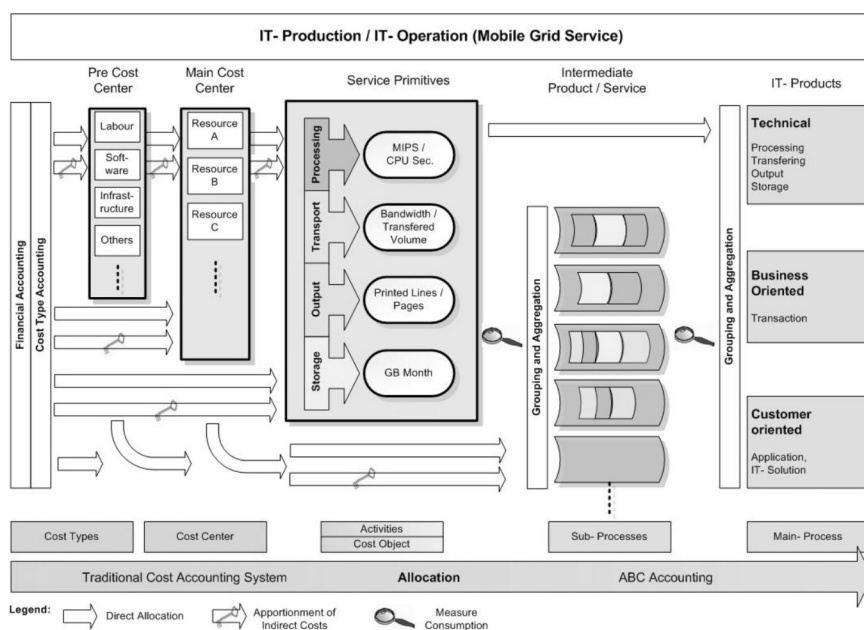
IT- Production / IT- Operation (Mobile Grid Service)

Pre Cost Center

Main Cost Center

Service Primitives

Intermediate Product / Service

IT- Products

Financial Accounting

Cost Type Accounting

Labour

Software

Infrastructure

Others

Resource A

Resource B

Resource C

Processing

Transport

Output

Storage

MIPS / CPU Sec.

Bandwidth / Transfered Volume

Printed Lines / Pages

GB Month

Grouping and Aggregation

Grouping and Aggregation

Technical

Processing
Transfering
Output
Storage

Business Oriented

Transaction

Customer oriented

Application, IT- Solution

Cost Types

Cost Center

Activities

Cost Object

Sub- Processes

Main- Process

Traditional Cost Accounting System

Allocation

ABC Accounting

Legend:

Direct Allocation

Apportionment of Indirect Costs

Measure Consumption